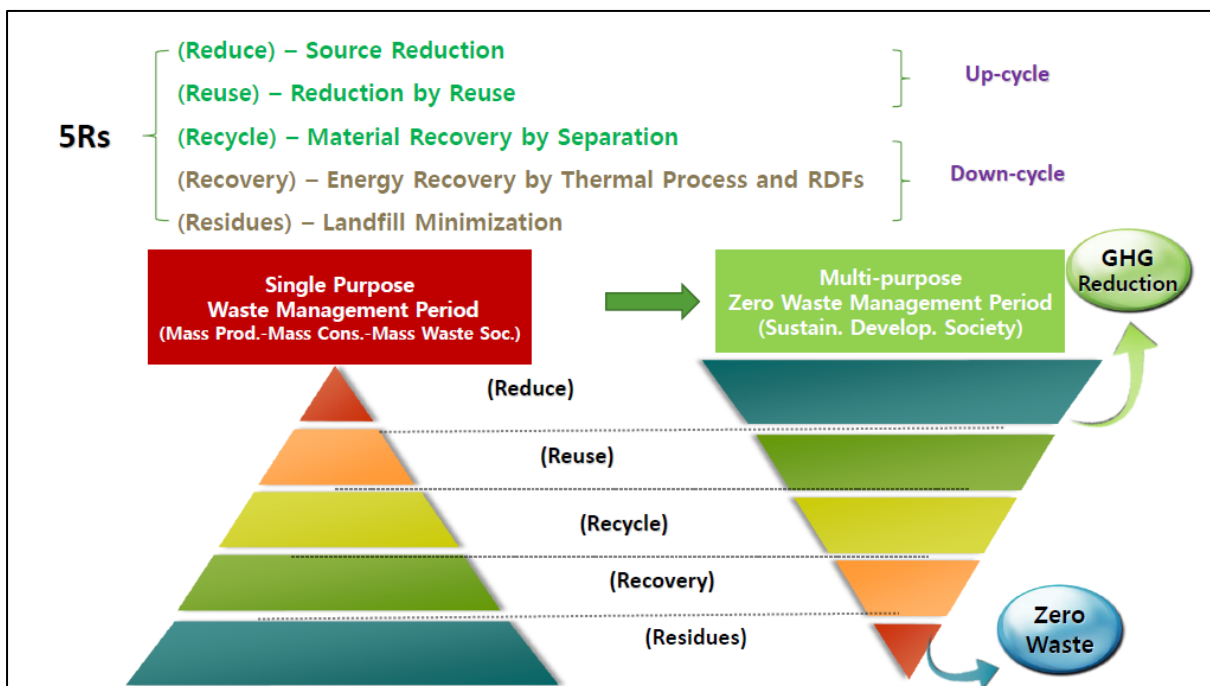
5Rs

(Reduce) – Source Reduction
(Reuse) – Reduction by Reuse
(Recycle) – Material Recovery by Separation
(Recovery) – Energy Recovery by Thermal Process and RDFs
(Residues) – Landfill Minimization

Up-cycle

Down-cycle

Single Purpose
Waste Management Period
(Mass Prod.-Mass Cons.-Mass Waste Soc.)

Multi-purpose
Zero Waste Management Period
(Sustain. Develop. Society)

GHG Reduction

(Reduce)

(Reuse)

(Recycle)

(Recovery)

(Residues)

Zero Waste